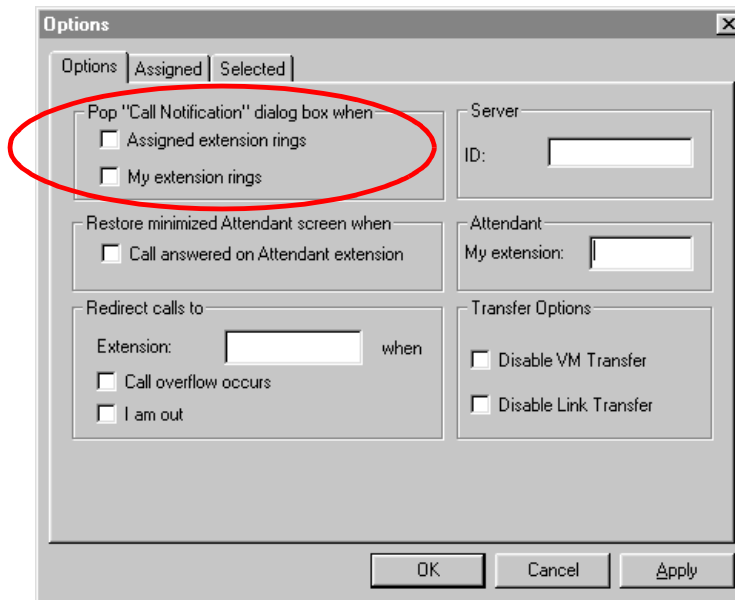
Options

Options | Assigned | Selected

Pop "Call Notification" dialog box when
Assigned extension rings
My extension rings

Server
ID:

Restore minimized Attendant screen when
Call answered on Attendant extension

Attendant
My extension:

Redirect calls to
Extension: when
Call overflow occurs
I am out

Transfer Options
Disable VM Transfer
Disable Link Transfer

OK
Cancel
Apply